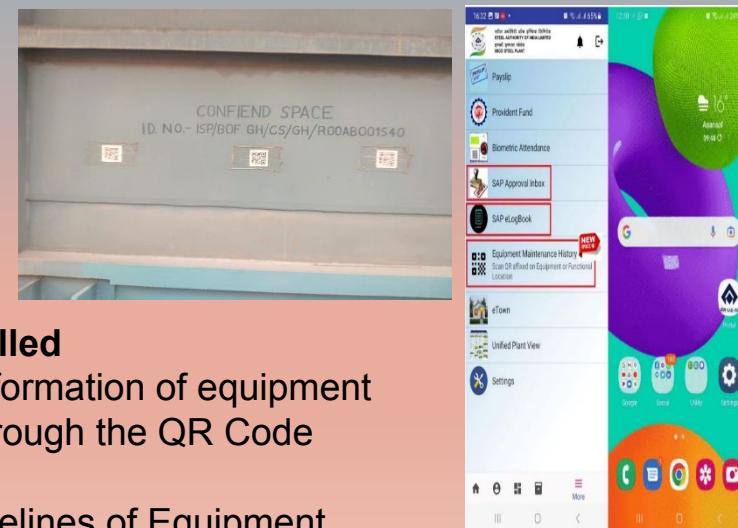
CONFIEND SPACE
ID. NO.- ISP/BOF GH/CS/GH/R00AB001540

lled
formation of equipment
rough the QR Code

elines of Equipment

16:22
STEEL AUTHORITY OF INDIA LIMITED
IISCO STEEL PLANT

Payslip

Provident Fund

Biometric Attendance

SAP Approval Inbox

SAP eLogBook

Equipment Maintenance History
Scan QR affixed on Equipment or Functional Location
NEW

eTown

Unified Plant View

Settings

More

12:18

16°
Asansol
09:48

G

Google
Social
Utility
Settings